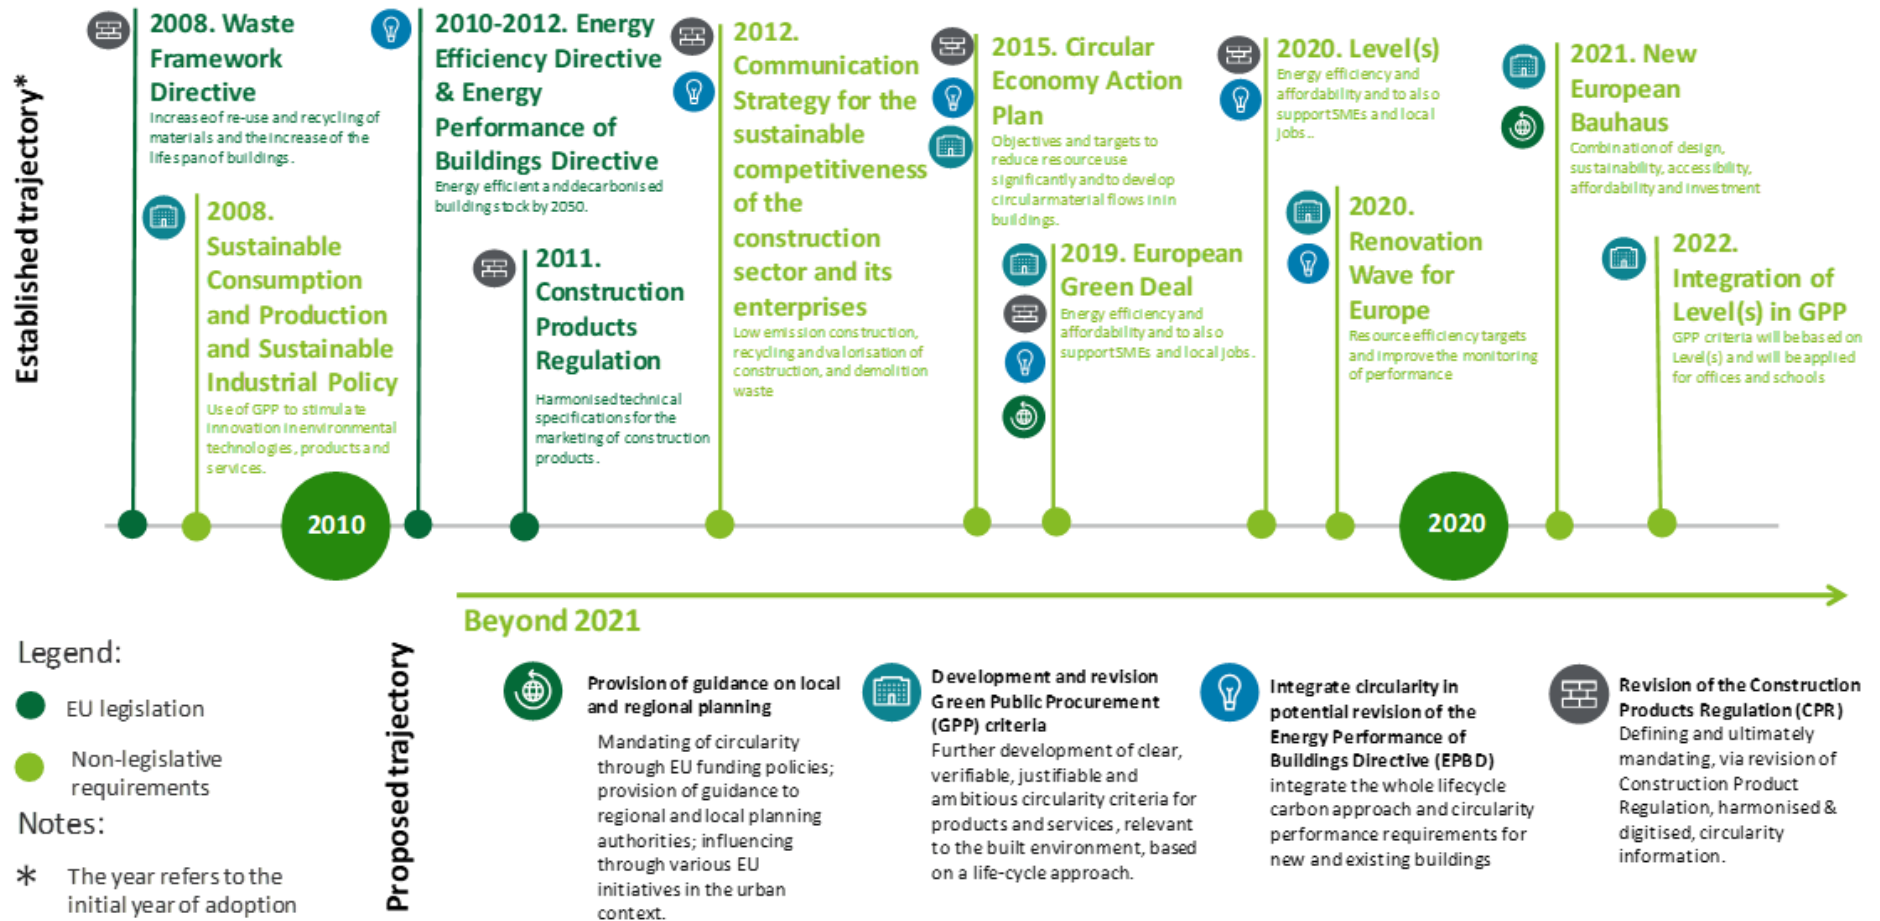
Established trajectory*

2008. Waste Framework Directive
Increase of re-use and recycling of materials and the increase of the lifespan of buildings.

2008. Sustainable Consumption and Production and Sustainable Industrial Policy
Use of GPP to stimulate innovation in environmental technologies, products and services.

2010

2010-2012. Energy Efficiency Directive & Energy Performance of Buildings Directive
Energy efficient and decarbonised building stock by 2050.

2011. Construction Products Regulation
Harmonised technical specifications for the marketing of construction products.

2012. Communication Strategy for the sustainable competitiveness of the construction sector and its enterprises
Low emission construction, recycling and valorisation of construction, and demolition waste

2015. Circular Economy Action Plan
Objectives and targets to reduce resource use significantly and to develop circular material flows in in buildings.

2019. European Green Deal
Energy efficiency and affordability and to also support SMEs and local jobs.

2020. Level(s)
Energy efficiency and affordability and to also support SMEs and local jobs.

2020. Renovation Wave for Europe
Resource efficiency targets and improve the monitoring of performance

2020

2021. New European Bauhaus
Combination of design, sustainability, accessibility, affordability and investment

2022. Integration of Level(s) in GPP
GPP criteria will be based on Level(s) and will be applied for offices and schools

Beyond 2021

Legend:
EU legislation
Non-legislative requirements
Notes:
* The year refers to the initial year of adoption

Proposed trajectory

Provision of guidance on local and regional planning
Mandating of circularity through EU funding policies; provision of guidance to regional and local planning authorities; influencing through various EU initiatives in the urban context.

Development and revision Green Public Procurement (GPP) criteria
Further development of clear, verifiable, justifiable and ambitious circularity criteria for products and services, relevant to the built environment, based on a life-cycle approach.

Integrate circularity in potential revision of the Energy Performance of Buildings Directive (EPBD)
integrate the whole lifecycle carbon approach and circularity performance requirements for new and existing buildings

Revision of the Construction Products Regulation (CPR)
Defining and ultimately mandating, via revision of Construction Product Regulation, harmonised & digitised, circularity information.